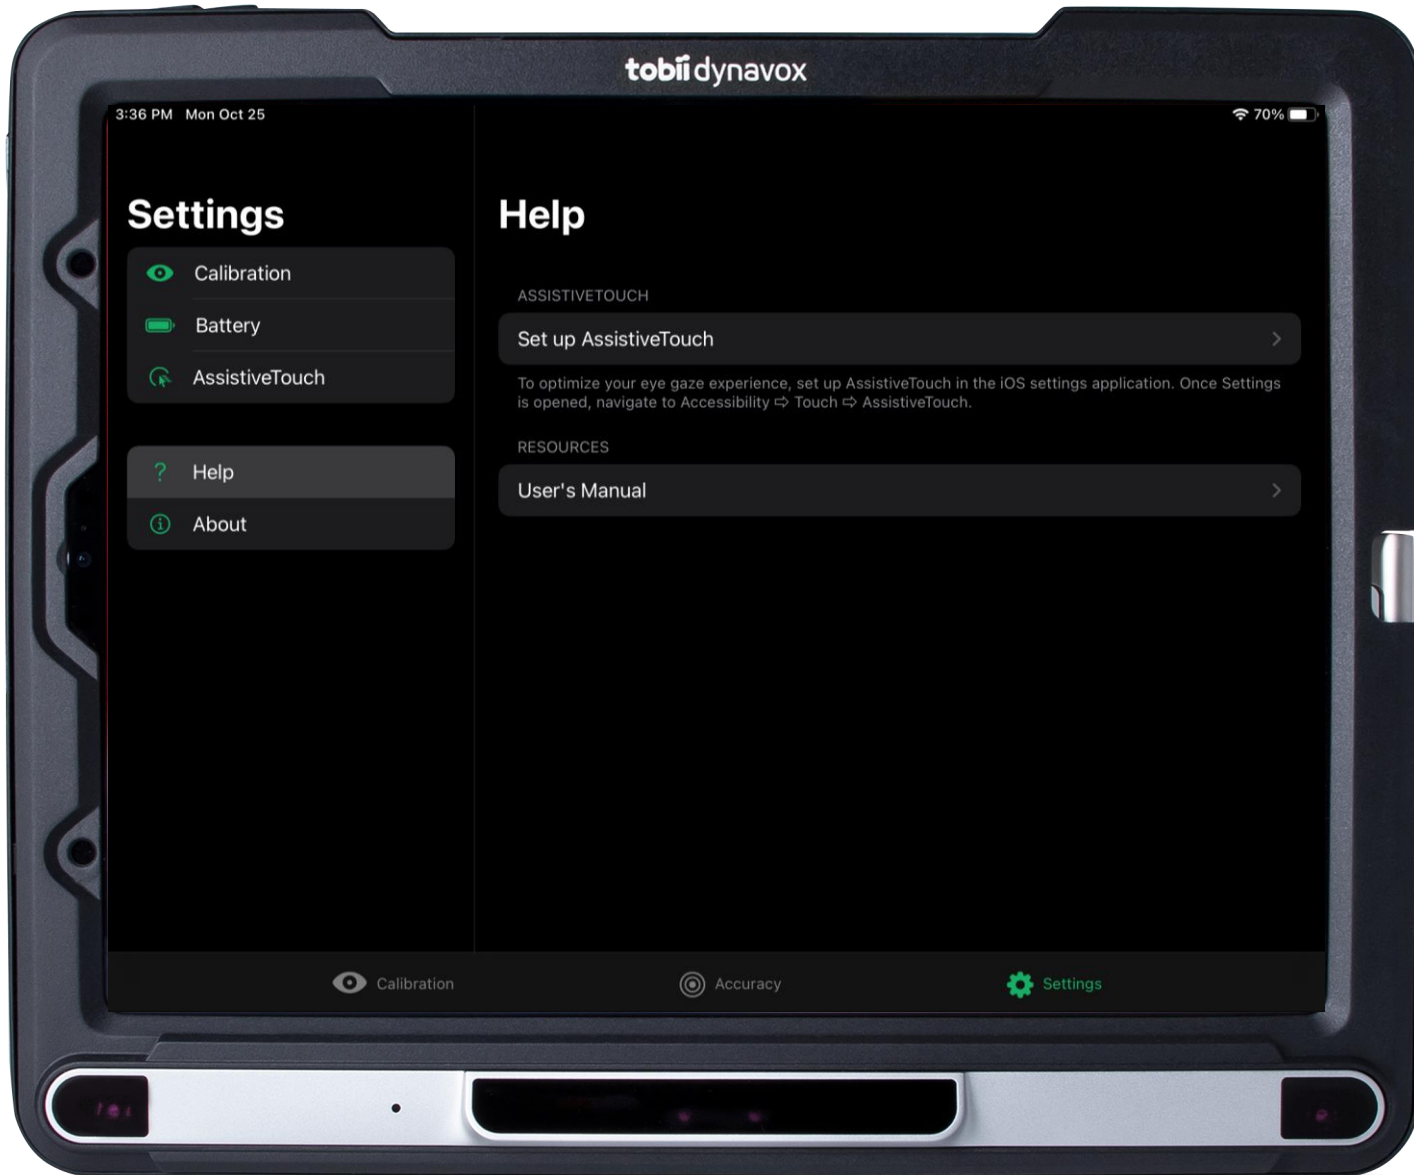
tobii dynavox

3:36 PM Mon Oct 25

70%

Settings

Calibration

Battery

AssistiveTouch

Help

About

Help

ASSISTIVETOUCH

Set up AssistiveTouch

To optimize your eye gaze experience, set up AssistiveTouch in the iOS settings application. Once Settings is opened, navigate to Accessibility ⇨ Touch ⇨ AssistiveTouch.

RESOURCES

User's Manual

Calibration

Accuracy

Settings